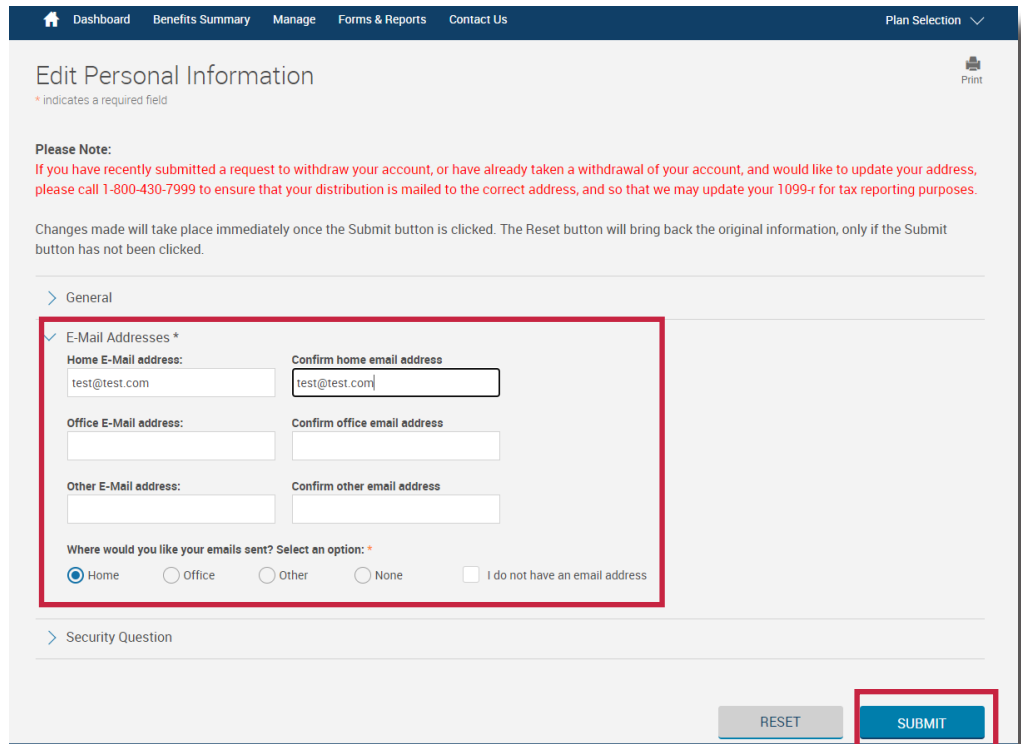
Dashboard Benefits Summary Manage Forms & Reports Contact Us Plan Selection

Edit Personal Information
* indicates a required field

Print

Please Note:
If you have recently submitted a request to withdraw your account, or have already taken a withdrawal of your account, and would like to update your address, please call 1-800-430-7999 to ensure that your distribution is mailed to the correct address, and so that we may update your 1099-r for tax reporting purposes.

Changes made will take place immediately once the Submit button is clicked. The Reset button will bring back the original information, only if the Submit button has not been clicked.

General

E-Mail Addresses *

Home E-Mail address:
test@test.com

Confirm home email address
test@test.com

Office E-Mail address:

Confirm office email address

Other E-Mail address:

Confirm other email address

Where would you like your emails sent? Select an option: *

Home Office Other None I do not have an email address

Security Question

RESET SUBMIT